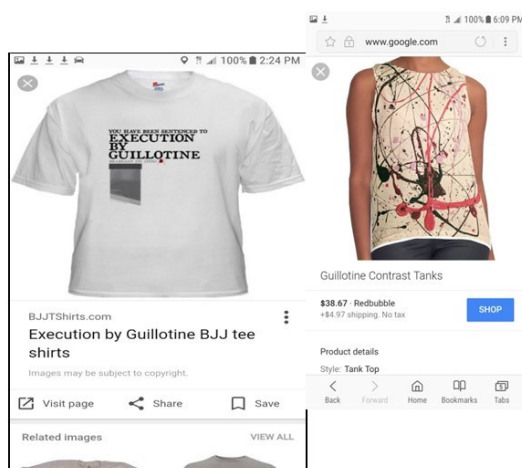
100% 2:24 PM

YOU HAVE BEEN SENTENCED TO
EXECUTION
BY
GUILLOTINE

BJJTShirts.com

Execution by Guillotine BJJ tee shirts

Images may be subject to copyright.

Visit page
Share
Save

Related images
VIEW ALL

100% 6:09 PM

www.google.com

Guillotine Contrast Tanks

$38.67 · Redbubble
+$4.97 shipping. No tax

SHOP

Product details

Style: Tank Top

Back
Forward
Home
Bookmarks
Tabs